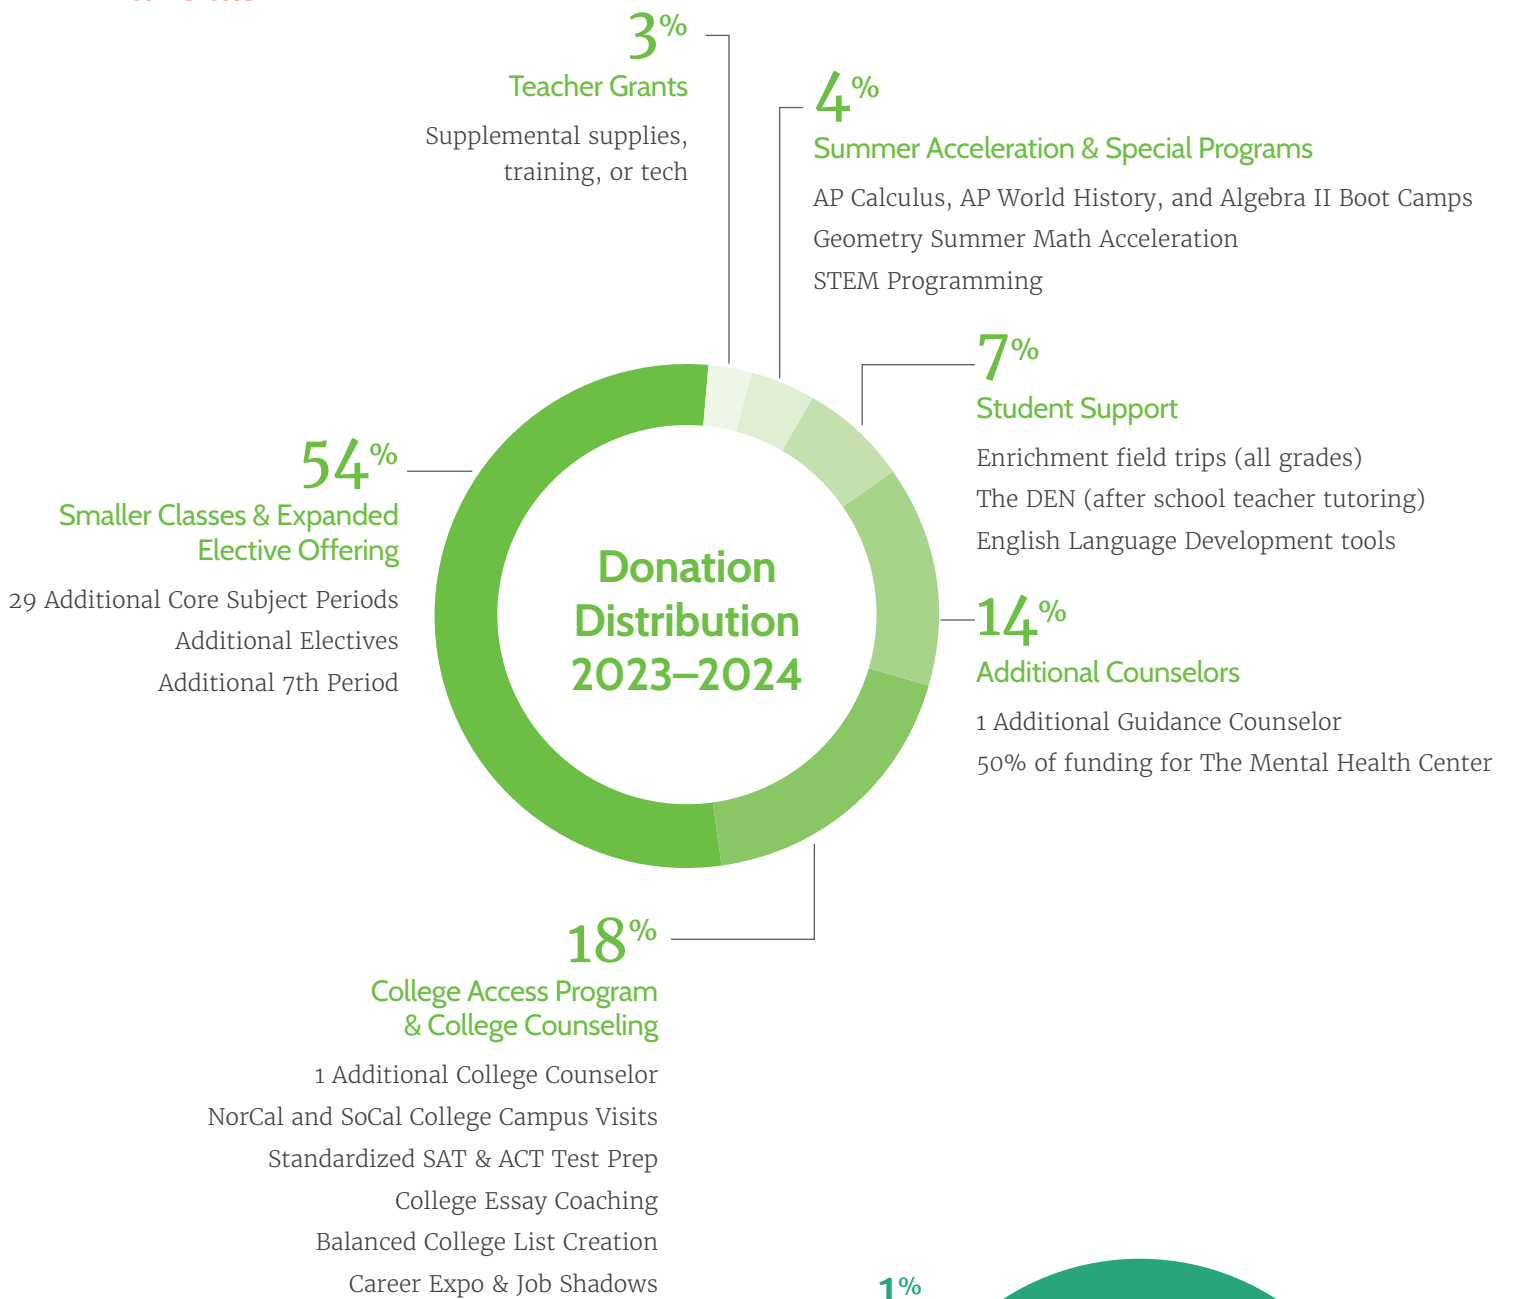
3%
Teacher Grants
Supplemental supplies, training, or tech

4%
Summer Acceleration & Special Programs
AP Calculus, AP World History, and Algebra II Boot Camps
Geometry Summer Math Acceleration
STEM Programming

7%
Student Support
Enrichment field trips (all grades)
The DEN (after school teacher tutoring)
English Language Development tools

54%
Smaller Classes & Expanded Elective Offering
29 Additional Core Subject Periods
Additional Electives
Additional 7th Period

Donation Distribution 2023–2024

14%
Additional Counselors
1 Additional Guidance Counselor
50% of funding for The Mental Health Center

18%
College Access Program & College Counseling
1 Additional College Counselor
NorCal and SoCal College Campus Visits
Standardized SAT & ACT Test Prep
College Essay Coaching
Balanced College List Creation
Career Expo & Job Shadows

1%